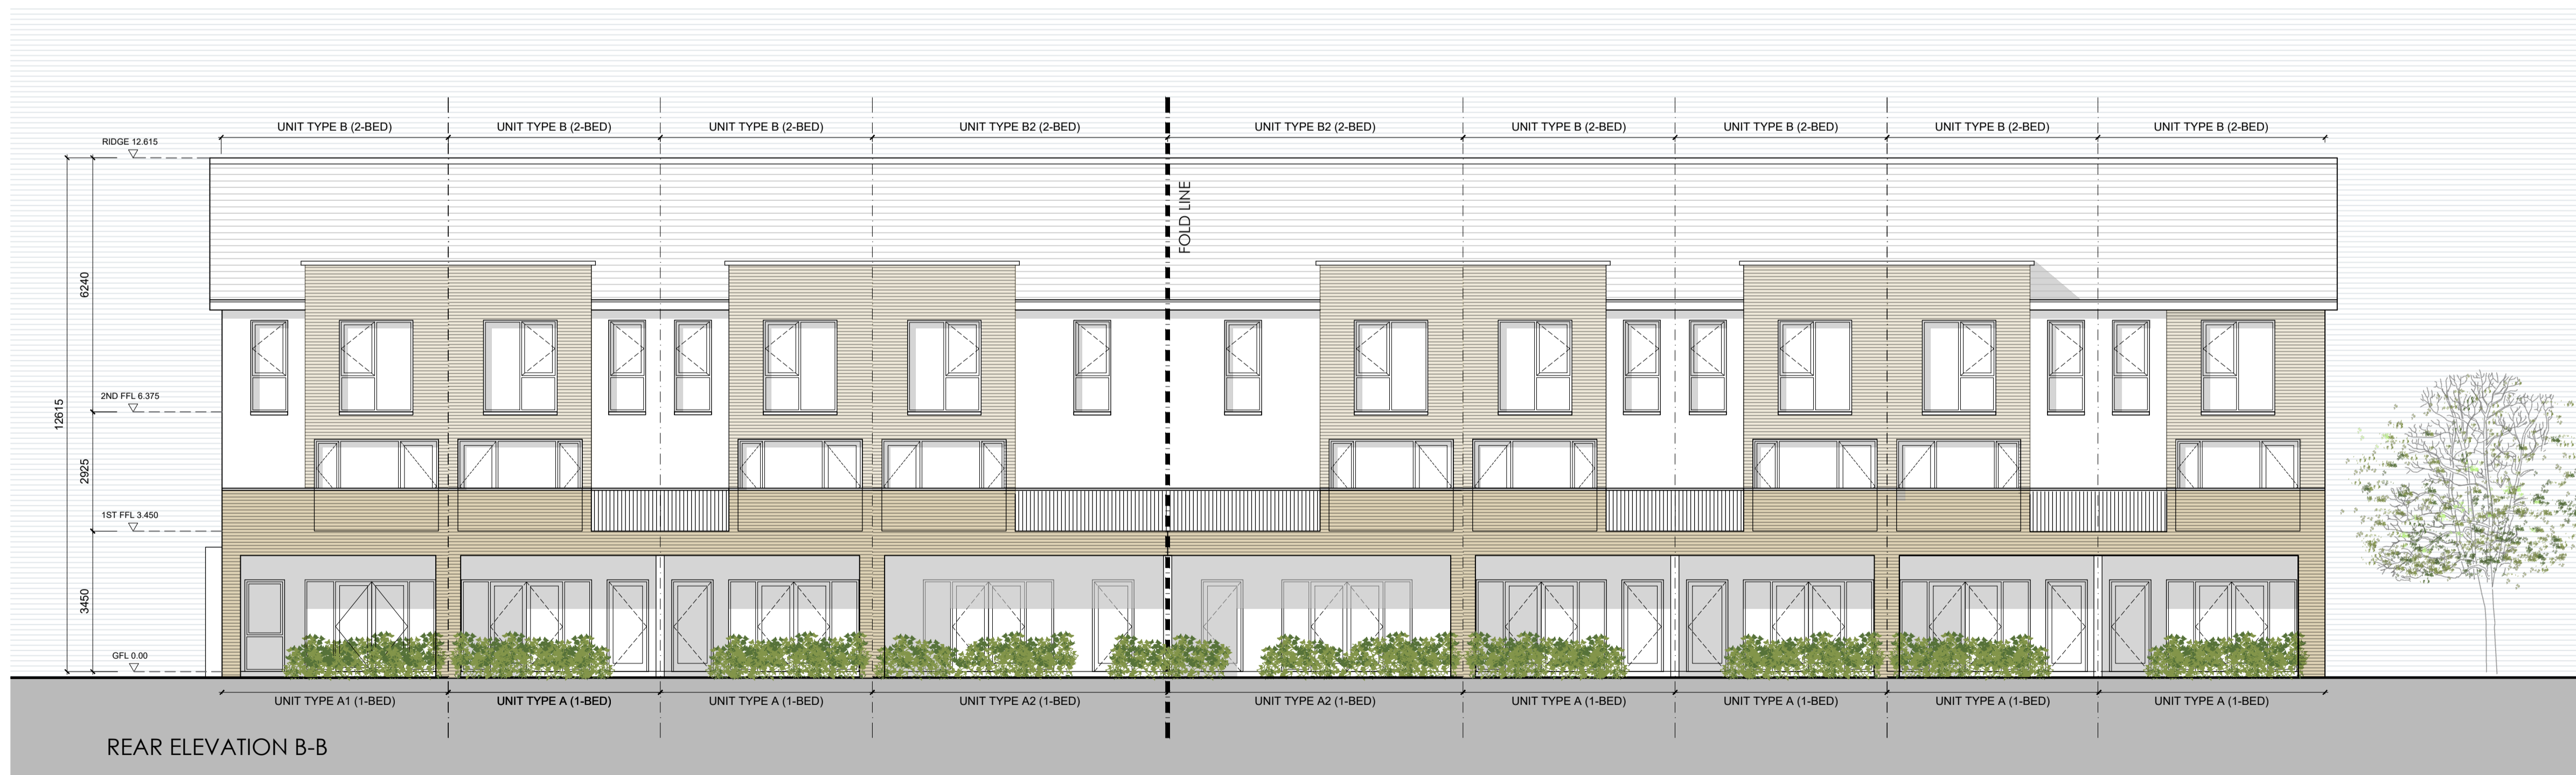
UNIT TYPE B (2-BED)
UNIT TYPE B (2-BED)
UNIT TYPE B (2-BED)
UNIT TYPE B2 (2-BED)
UNIT TYPE B2 (2-BED)
UNIT TYPE B (2-BED)
UNIT TYPE B (2-BED)
UNIT TYPE B (2-BED)
UNIT TYPE B (2-BED)

RIDGE 12.615

FOLD LINE

6240

12615

2ND FFL 6.375

2925

1ST FFL 3.450

3450

GFL 0.00

UNIT TYPE A1 (1-BED)
UNIT TYPE A (1-BED)
UNIT TYPE A (1-BED)
UNIT TYPE A2 (1-BED)
UNIT TYPE A2 (1-BED)
UNIT TYPE A (1-BED)
UNIT TYPE A (1-BED)
UNIT TYPE A (1-BED)
UNIT TYPE A (1-BED)

REAR ELEVATION B-B